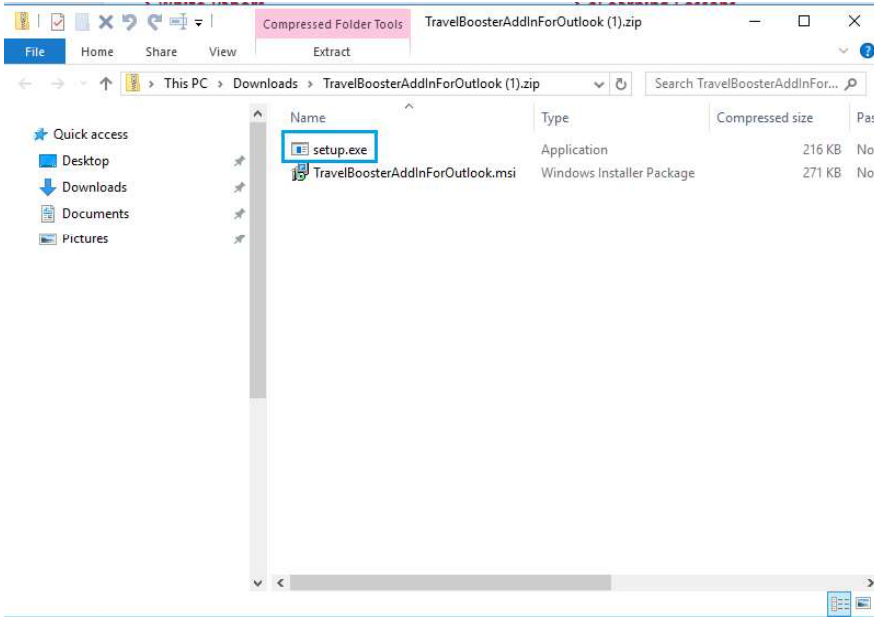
Compressed Folder Tools TravelBoosterAddInForOutlook (1).zip

File Home Share View Extract

This PC > Downloads > TravelBoosterAddInForOutlook (1).zip

Search TravelBoosterAddInFor...

Quick access
Desktop
Downloads
Documents
Pictures

| Name | Type | Compressed size | Pas |
|---|---|---|---|
| setup.exe | Application | 216 KB | No |
| TravelBoosterAddInForOutlook.msi | Windows Installer Package | 271 KB | No |